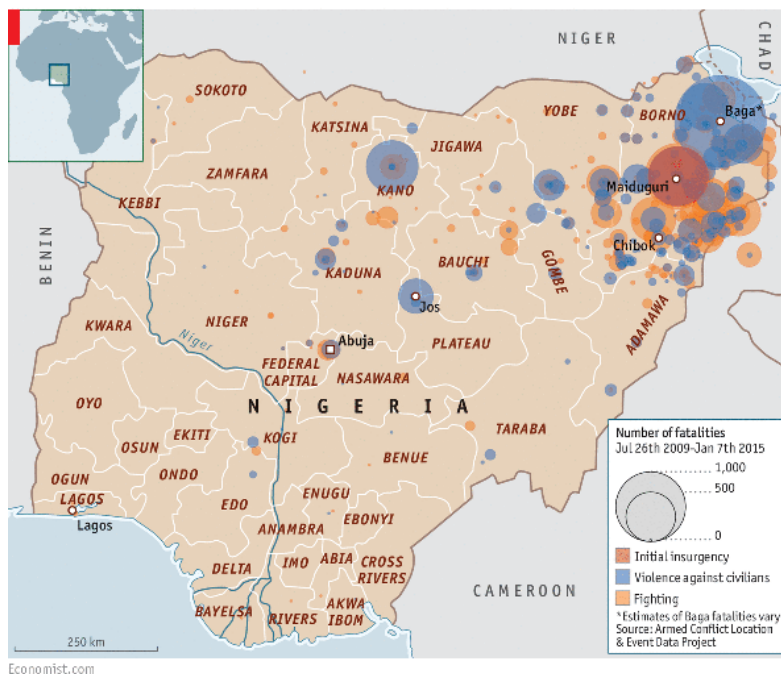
NIGER

CHAD

SOKOTO

KATSINA

JIGAWA

YOBE

BORNO

Baga*

ZAMFARA

KANO

Maiduguri

KEBBI

Chibok

BENIN

KADUNA

BAUCHI

GOMBE

Jos

KWARA

NIGER

Niger

Abuja

PLATEAU

ADAMAWA

FEDERAL CAPITAL

NASAWARA

N I G E R I A

OYO

TARABA

EKITI

KOGI

OSUN

BENUE

ONDO

OGUN

LAGOS

Lagos

EDO

ENUGU

ANAMBRA

EBONYI

DELTA

IMO

ABIA

CROSS RIVERS

BAYELSA

RIVERS

AKWA IBOM

CAMEROON

250 km

Number of fatalities
Jul 26th 2009-Jan 7th 2015

1,000

500

0

Initial insurgency

Violence against civilians

Fighting

*Estimates of Baga fatalities vary
Source: Armed Conflict Location & Event Data Project

Economist.com